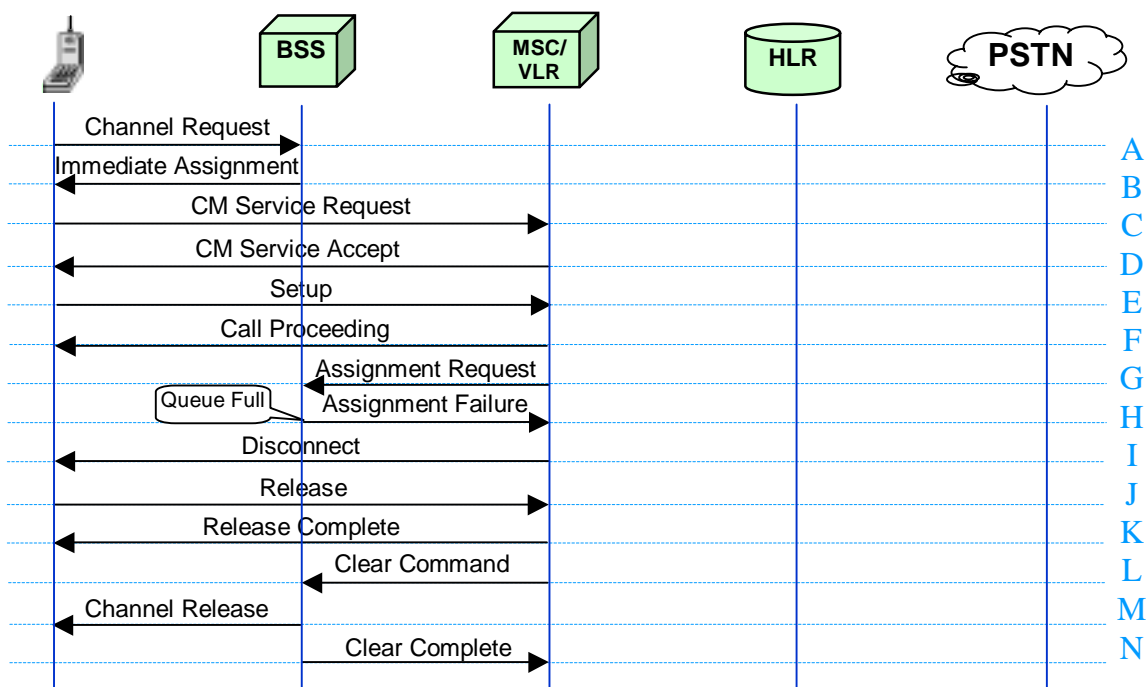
BSS
MSC/ VLR
HLR
PSTN

Channel Request
A
Immediate Assignment
B
CM Service Request
C
CM Service Accept
D
Setup
E
Call Proceeding
F
Assignment Request
G
Queue Full
Assignment Failure
H
Disconnect
I
Release
J
Release Complete
K
Clear Command
L
Channel Release
M
Clear Complete
N